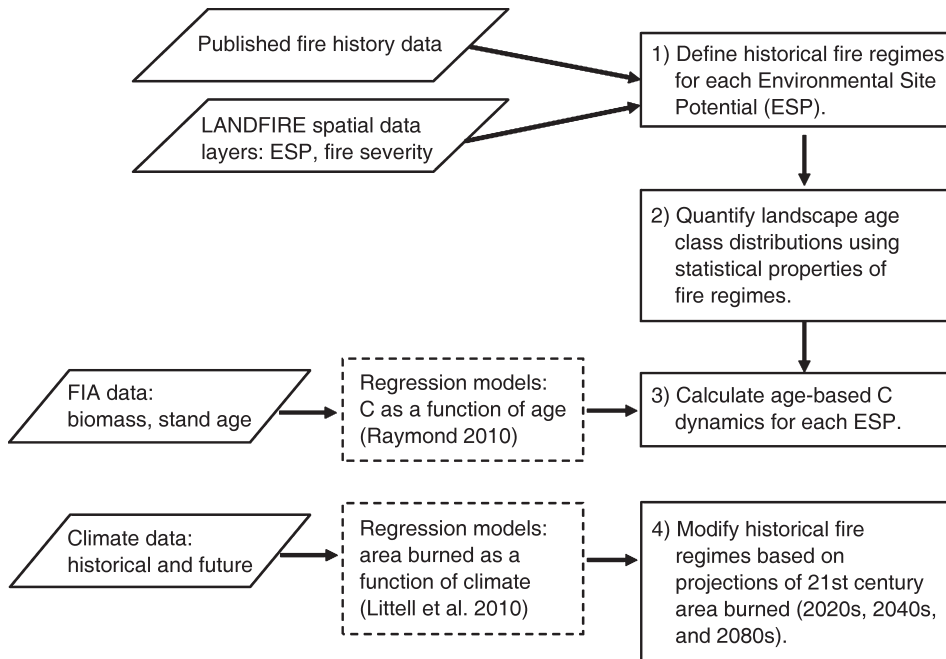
Published fire history data

LANDFIRE spatial data layers: ESP, fire severity

1) Define historical fire regimes for each Environmental Site Potential (ESP).

2) Quantify landscape age class distributions using statistical properties of fire regimes.

FIA data: biomass, stand age

Regression models: C as a function of age (Raymond 2010)

3) Calculate age-based C dynamics for each ESP.

Climate data: historical and future

Regression models: area burned as a function of climate (Littell et al. 2010)

4) Modify historical fire regimes based on projections of 21st century area burned (2020s, 2040s, and 2080s).